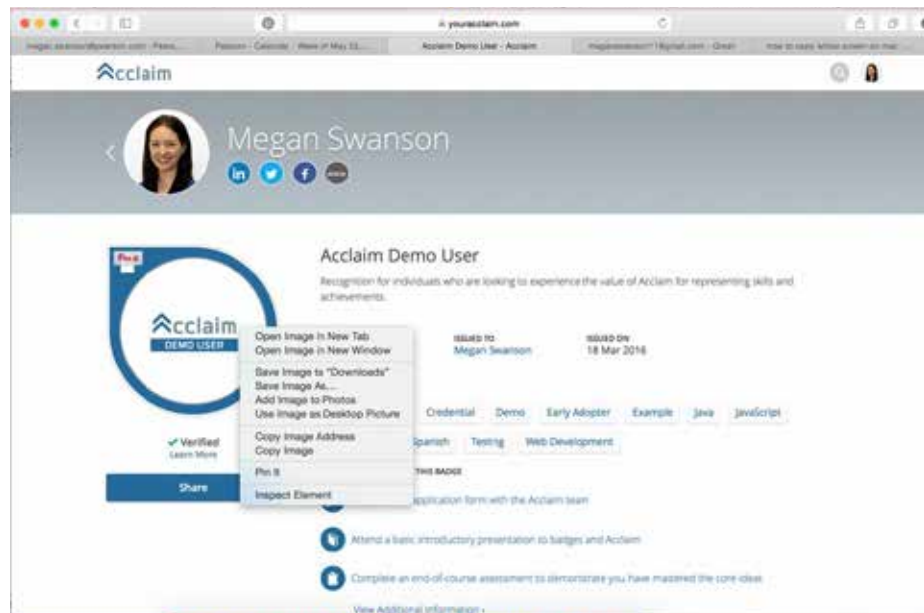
youracclaim.com

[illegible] | Pearson - Calendar - Week of May 02, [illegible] | Acclaim Demo User - Acclaim | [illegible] | how to save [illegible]

Acclaim

Megan Swanson

Pin it

Acclaim
DEMO USER

✔ Verified
Learn More

Share

Acclaim Demo User

Recognition for individuals who are looking to experience the value of Acclaim for representing skills and achievements.

ISSUED TO
Megan Swanson

ISSUED ON
18 Mar 2016

Credential Demo Early Adopter Example Java JavaScript

Spanish Testing Web Development

THIS BADGE

application form with the Acclaim team

Attend a basic introductory presentation to badges and Acclaim

Complete an end-of-course assessment to demonstrate you have mastered the core ideas

View Additional Information

Open Image in New Tab
Open Image in New Window
Save Image to "Downloads"
Save Image As...
Add Image to Photos
Use Image as Desktop Picture
Copy Image Address
Copy Image
Pin It
Inspect Element